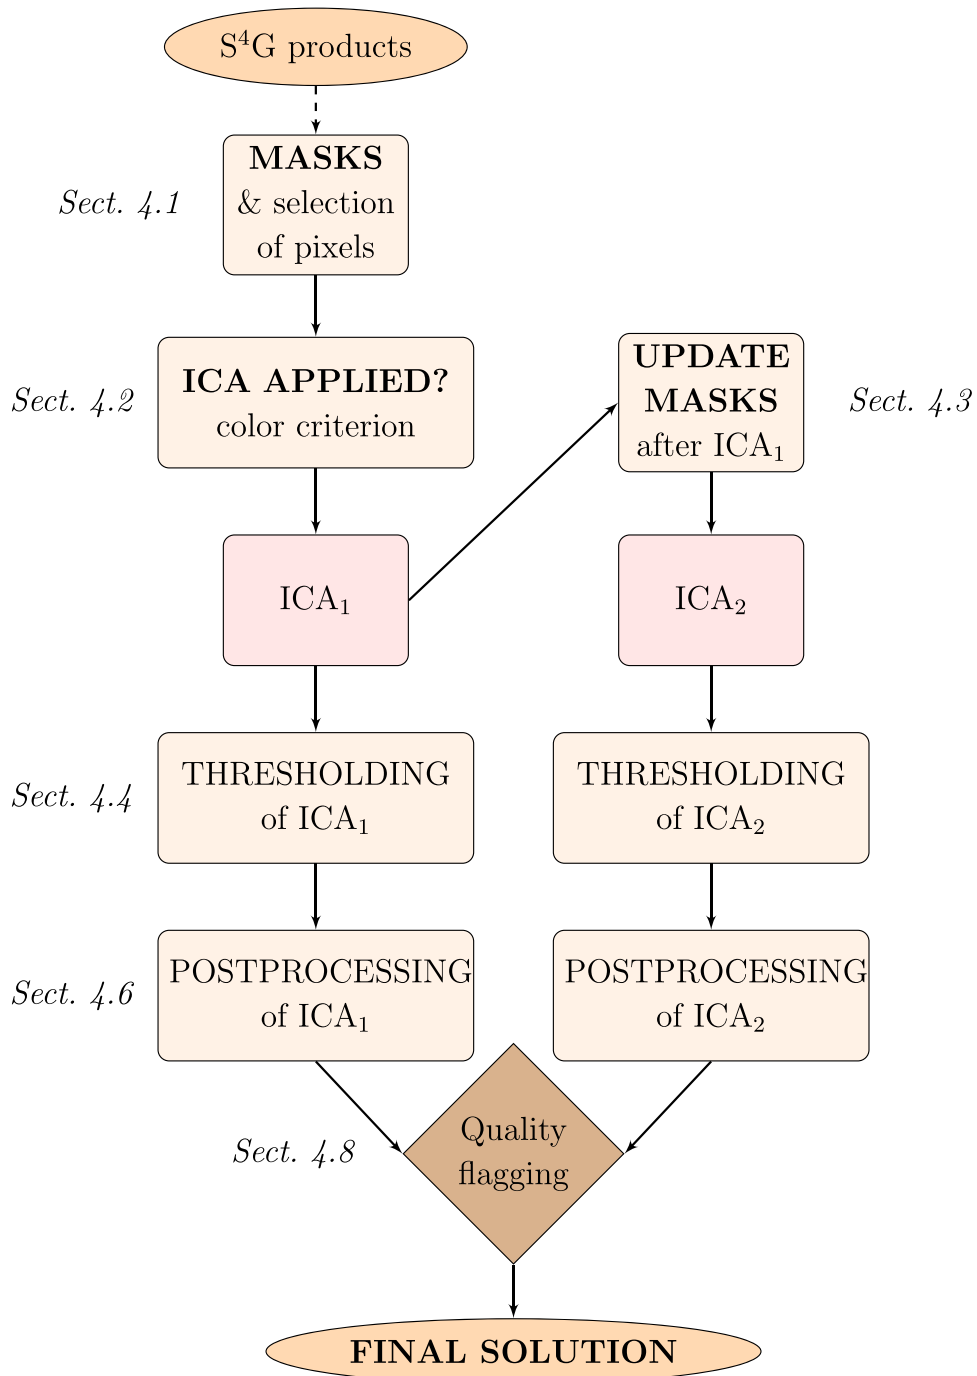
S$^4$G products

Sect. 4.1

MASKS & selection of pixels

Sect. 4.2

ICA APPLIED? color criterion

UPDATE MASKS after ICA$_1$

Sect. 4.3

ICA$_1$

ICA$_2$

Sect. 4.4

THRESHOLDING of ICA$_1$

THRESHOLDING of ICA$_2$

Sect. 4.6

POSTPROCESSING of ICA$_1$

POSTPROCESSING of ICA$_2$

Sect. 4.8

Quality flagging

FINAL SOLUTION